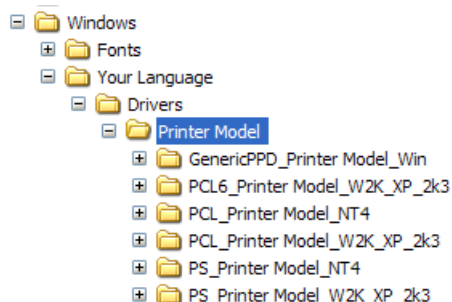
Windows
Fonts
Your Language
Drivers
Printer Model
GenericPPD_Printer Model_Win
PCL6_Printer Model_W2K_XP_2k3
PCL_Printer Model_NT4
PCL_Printer Model_W2K_XP_2k3
PS_Printer Model_NT4
PS_Printer Model_W2K_XP_2k3